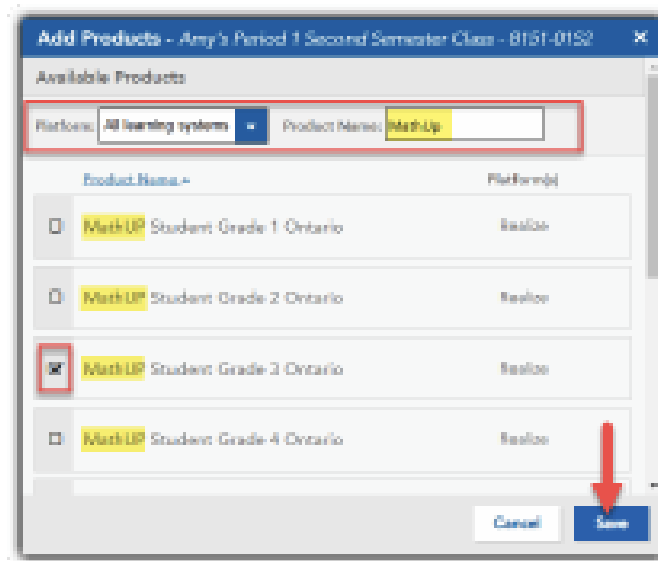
Add Products - Amy's Period 1 Second Semester Class - 8151-01S2

Available Products

Platform: All learning systems

Product Name: Math Up

Product Name ▲

Platform(s)

Math UP Student Grade 1 Ontario

Realize

Math UP Student Grade 2 Ontario

Realize

Math UP Student Grade 3 Ontario

Realize

Math UP Student Grade 4 Ontario

Realize

Cancel

Save